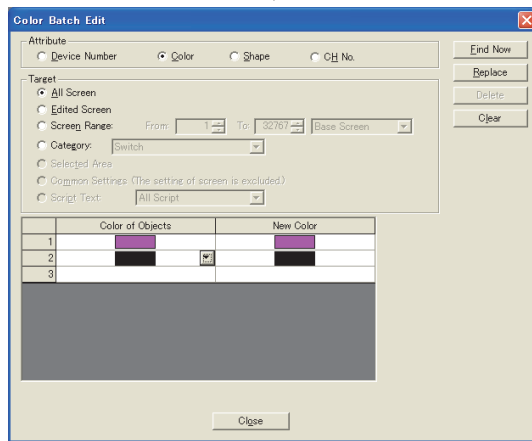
Color Batch Edit

Attribute
Device Number
Color
Shape
CH No.

Find Now
Replace
Delete
Clear

Target
All Screen
Edited Screen
Screen Range: From: 1 To: 32767 Base Screen
Category: Switch
Selected Area
Common Settings (The setting of screen is excluded)
Script Text: All Script

| | Color of Objects | New Color |
|---|---|---|
| 1 | | |
| 2 | | |
| 3 | | |

Close